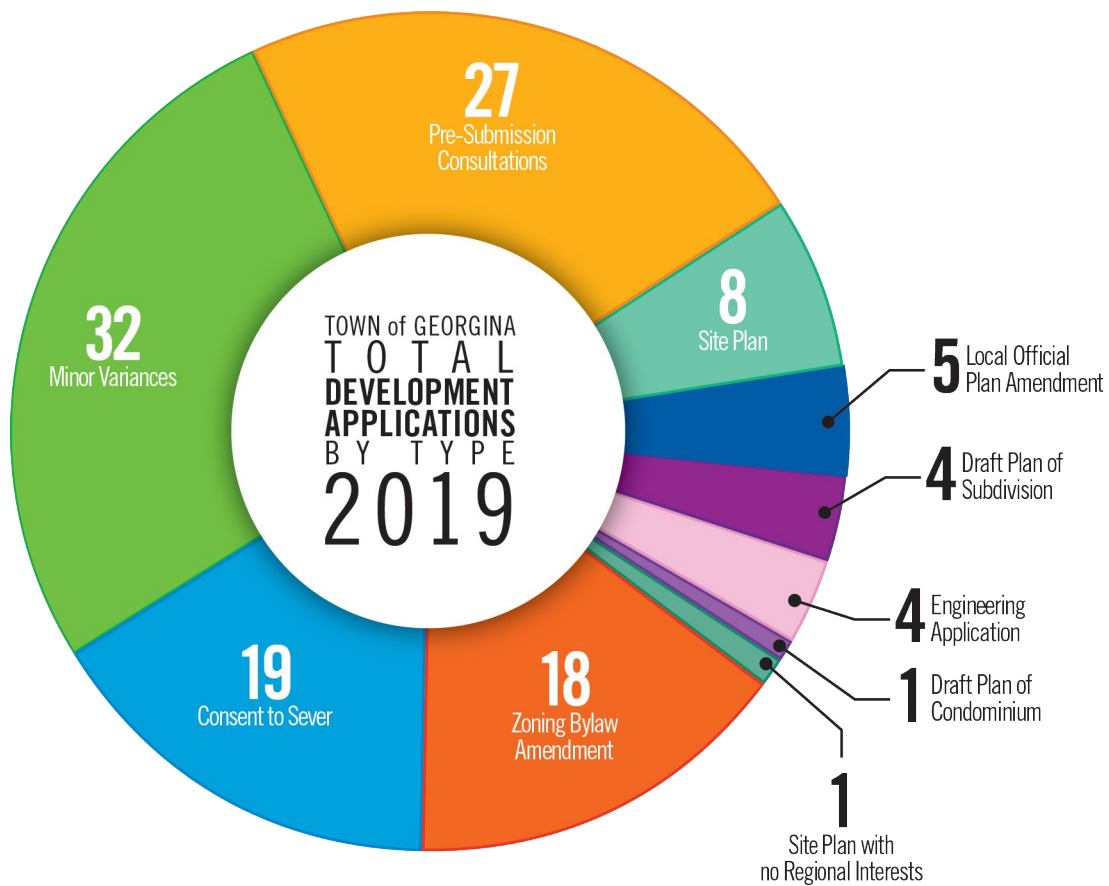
TOWN of GEORGINA
TOTAL
DEVELOPMENT
APPLICATIONS
BY TYPE
2019

27
Pre-Submission Consultations

8
Site Plan

5 Local Official Plan Amendment

4 Draft Plan of Subdivision

4 Engineering Application

1 Draft Plan of Condominium

1
Site Plan with no Regional Interests

18
Zoning Bylaw Amendment

19
Consent to Sever

32
Minor Variances